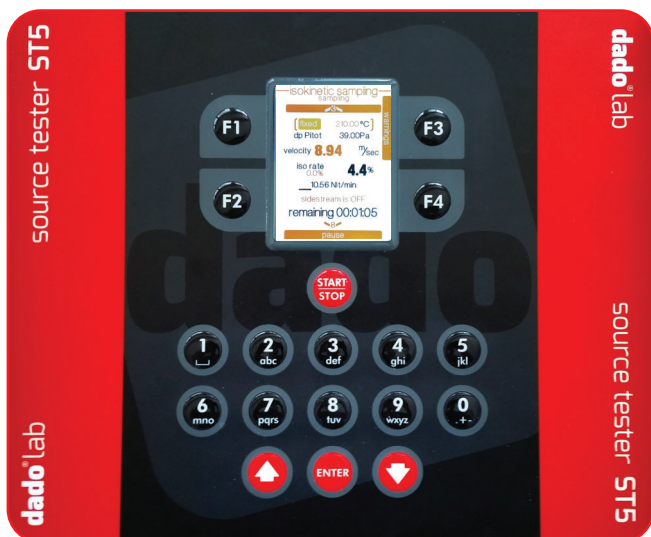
source tester ST5

dado®lab

isokinetic sampling
sampling
warnings
fixed 210.00°C
dp Pitot 39.00Pa
velocity 8.94 m/sec
iso rate 0.0% 4.4%
10.56 Nl/min
sidestream is OFF
remaining 00:01:05
pause

F1
F3
F2
F4

dado

START STOP

1 ⎵
2 abc
3 def
4 ghi
5 jkl
6 mno
7 pqrs
8 tuv
9 wxyz
0 .+-

ENTER

dado®lab

source tester ST5